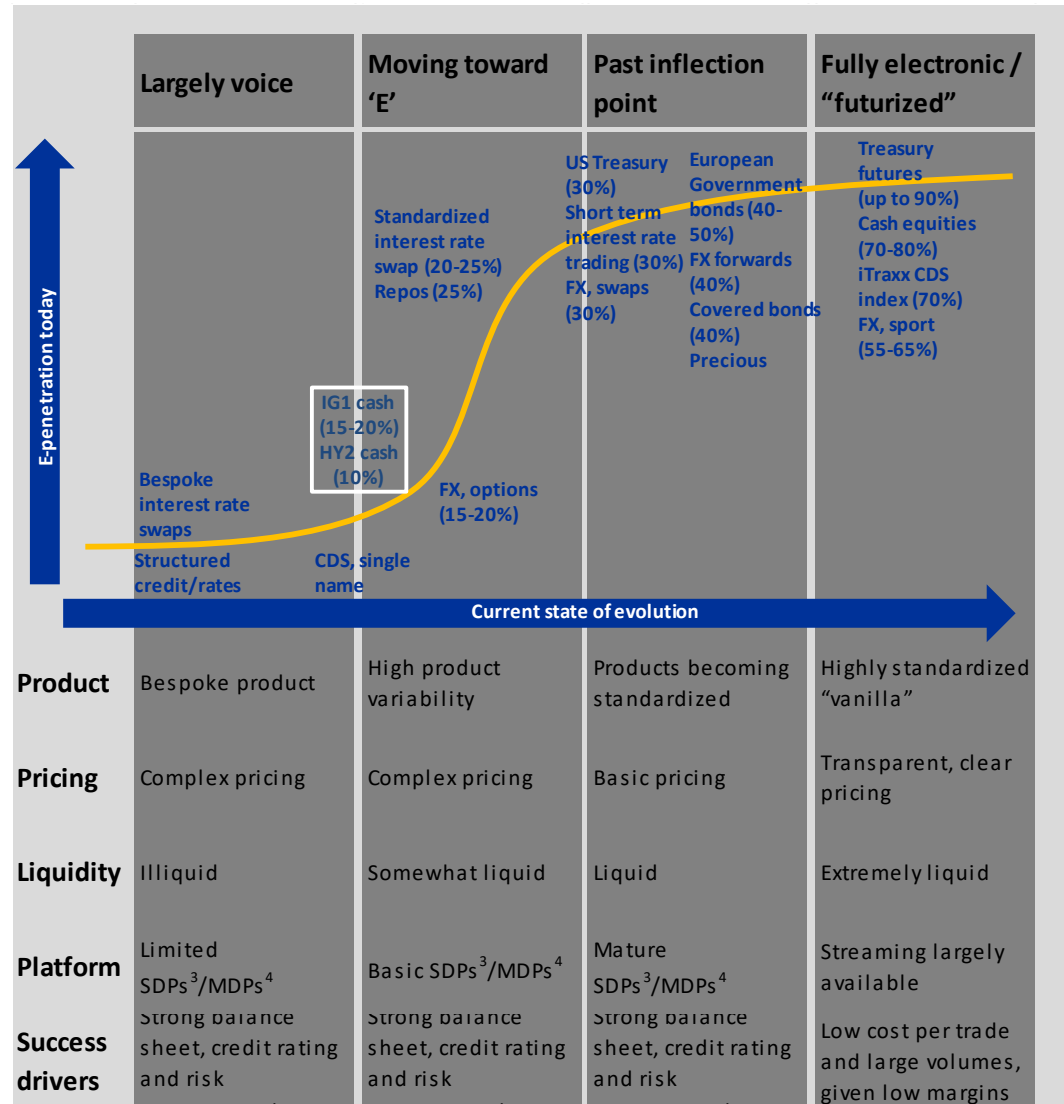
| | Largely voice | Moving toward 'E' | Past inflection point | Fully electronic / "futurized" |
|---|---|---|---|---|
| | Bespoke interest rate swaps<br>Structured credit/rates | IG1 cash (15-20%)<br>HY2 cash (10%)<br>CDS, single name<br>Standardized interest rate swap (20-25%)<br>Repos (25%)<br>FX, options (15-20%) | US Treasury (30%)<br>Short term interest rate trading (30%)<br>FX, swaps (30%)<br>European Government bonds (40-50%)<br>FX forwards (40%)<br>Covered bonds (40%)<br>Precious | Treasury futures (up to 90%)<br>Cash equities (70-80%)<br>iTraxx CDS index (70%)<br>FX, sport (55-65%) |
| Product | Bespoke product | High product variability | Products becoming standardized | Highly standardized "vanilla" |
| Pricing | Complex pricing | Complex pricing | Basic pricing | Transparent, clear pricing |
| Liquidity | Illiquid | Somewhat liquid | Liquid | Extremely liquid |
| Platform | Limited SDPs$^3$/MDPs$^4$ | Basic SDPs$^3$/MDPs$^4$ | Mature SDPs$^3$/MDPs$^4$ | Streaming largely available |
| Success drivers | Strong balance sheet, credit rating and risk | Strong balance sheet, credit rating and risk | Strong balance sheet, credit rating and risk | Low cost per trade and large volumes, given low margins |

E-penetration today

Current state of evolution